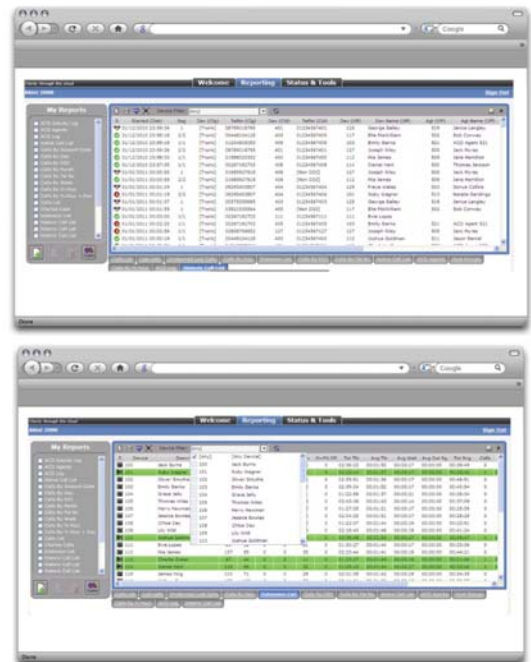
Google

Welcome Reporting Status & Tools

My Reports

Started (Date) | Ring | Dev (Org) | TelNo (Org) | Dev (Dst) | TelNo (Dst) | Dev (DP) | Dev Name (DP) | Agt (DP) | Agt Name (DP)

George Bailey
Bile Hutchison
Joseph Siley
Nia James
Daniel Hart
Joseph Siley
Nia James
Freya Wales
Ruby Wagner
George Bailey
Nia James
Elvis Lopes
Emily Barnes
Joseph Siley
Joshua Goldman

Janice Langley
Bob Convey
Jack Purves
Jane Hamilton
Thomas Rosson
Jack Purves
Jane Hamilton
Sonya Collins
Natalie Rawlings
Bob Convey

Done

Google

Welcome Reporting Status & Tools

My Reports

Device Filter: [All]

[All]
[Any Device]
Jack Burns
Ruby Wagner
Oliver Smythe
Emily Barnes
Grace Jelly
Thomas Wiles
Harry Newman
Jessica Brooks
Chloe Day
Lily Wild
Joshua Goldman

Jack Burns
Ruby Wagner
Oliver Smythe
Emily Barnes
Grace Jelly
Thomas Wiles
Harry Newman
Jessica Brooks
Chloe Day
Lily Wild
Joshua Goldman
Elvis Lopes
Nia James
Freya Wales
Daniel Hart
James King

Done